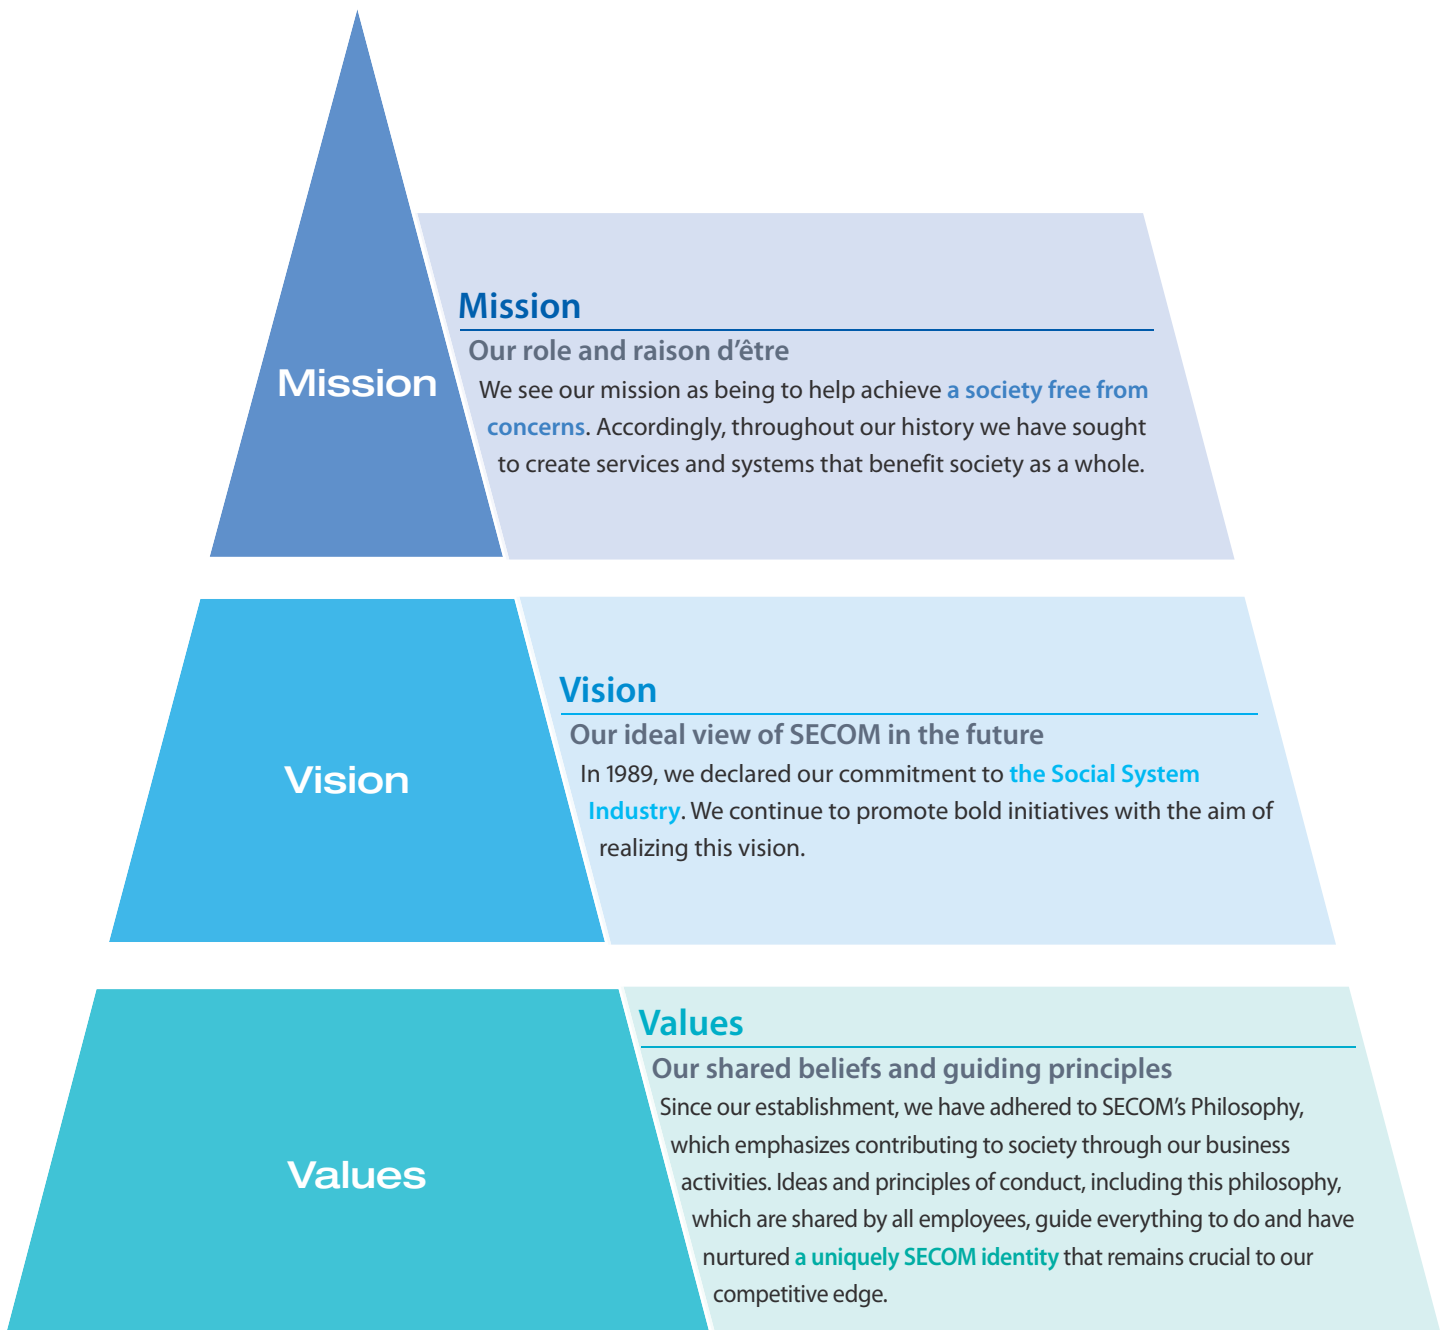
Mission

Mission

Our role and raison d'être

We see our mission as being to help achieve a society free from concerns. Accordingly, throughout our history we have sought to create services and systems that benefit society as a whole.

Vision

Vision

Our ideal view of SECOM in the future

In 1989, we declared our commitment to the Social System Industry. We continue to promote bold initiatives with the aim of realizing this vision.

Values

Values

Our shared beliefs and guiding principles

Since our establishment, we have adhered to SECOM's Philosophy, which emphasizes contributing to society through our business activities. Ideas and principles of conduct, including this philosophy, which are shared by all employees, guide everything to do and have nurtured a uniquely SECOM identity that remains crucial to our competitive edge.